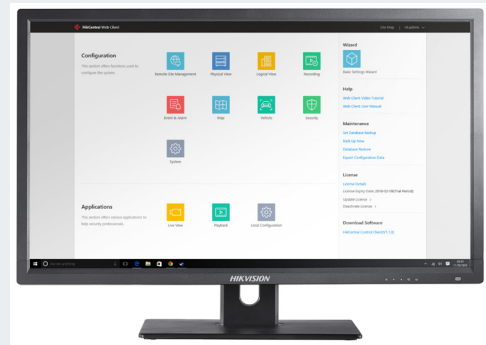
HikCentral Web Client

Site Map | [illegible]

Configuration

This section offers functions used to configure the system.

Remote Site Management

Physical View

Logical View

Recording

Event & Alarm

Map

Vehicle

Security

System

Applications

This section offers various applications to help security professionals.

Live View

Playback

Local Configuration

Wizard

Basic Settings Wizard

Help

Web Client Video Tutorial

Web Client User Manual

Maintenance

Set Database Backup

Back Up Now

Database Restore

Export Configuration Data

License

License Details

License Expiry Date: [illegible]

Updated License: 1

Unactivate License: 1

Download Software

HikCentral Control Client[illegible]

HIKVISION